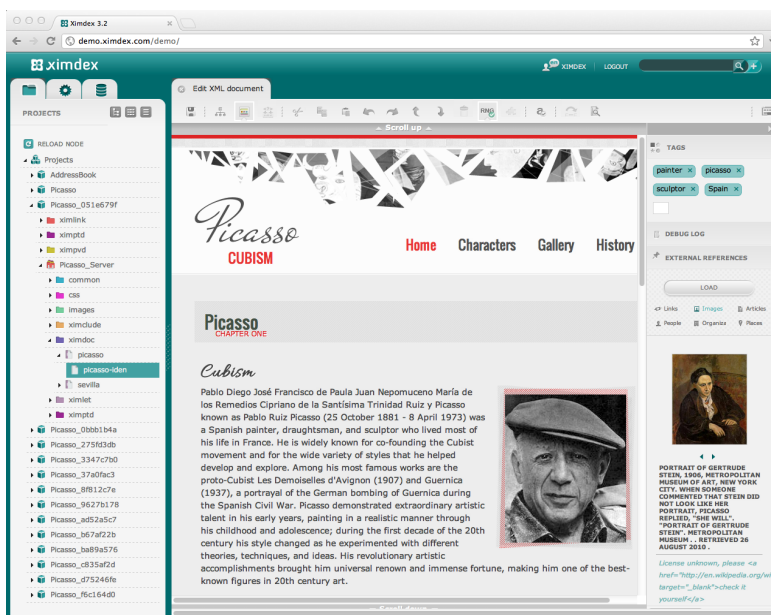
Ximdex 3.2

demo.ximdex.com/demo/

ximdex

XIMDEX LOGOUT

PROJECTS

RELOAD NODE

Projects
AddressBook
Picasso
Picasso_051e679f
ximlink
ximptd
ximpvd
Picasso_Server
common
css
images
ximclude
ximdoc
picasso
picasso-iden
sevilla
ximlet
ximptd
Picasso_0bbb1b4a
Picasso_275fd3db
Picasso_3347c7b0
Picasso_37a0fac3
Picasso_8f812c7e
Picasso_9627b178
Picasso_ad52a5c7
Picasso_b67af22b
Picasso_ba89a576
Picasso_c835af2d
Picasso_d75246fe
Picasso_f6c164d0

Edit XML document

Scroll up

Picasso
CUBISM

Home Characters Gallery History

Picasso
CHAPTER ONE

Cubism

Pablo Diego José Francisco de Paula Juan Nepomuceno María de los Remedios Cipriano de la Santísima Trinidad Ruiz y Picasso known as Pablo Ruiz Picasso (25 October 1881 - 8 April 1973) was a Spanish painter, draughtsman, and sculptor who lived most of his life in France. He is widely known for co-founding the Cubist movement and for the wide variety of styles that he helped develop and explore. Among his most famous works are the proto-Cubist Les Demoiselles d'Avignon (1907) and Guernica (1937), a portrayal of the German bombing of Guernica during the Spanish Civil War. Picasso demonstrated extraordinary artistic talent in his early years, painting in a realistic manner through his childhood and adolescence; during the first decade of the 20th century his style changed as he experimented with different theories, techniques, and ideas. His revolutionary artistic accomplishments brought him universal renown and immense fortune, making him one of the best-known figures in 20th century art.

Scroll down

TAGS
painter × picasso × sculptor × Spain ×

DEBUG LOG

EXTERNAL REFERENCES

LOAD

Links Images Articles
People Organiza Places

PORTRAIT OF GERTRUDE STEIN, 1906, METROPOLITAN MUSEUM OF ART, NEW YORK CITY. WHEN SOMEONE COMMENTED THAT STEIN DID NOT LOOK LIKE HER PORTRAIT, PICASSO REPLIED, "SHE WILL". "PORTRAIT OF GERTRUDE STEIN". METROPOLITAN MUSEUM . . RETRIEVED 26 AUGUST 2010 .

License unknown, please <a href="http://en.wikipedia.org/wi target="_blank">check it yourself</a>